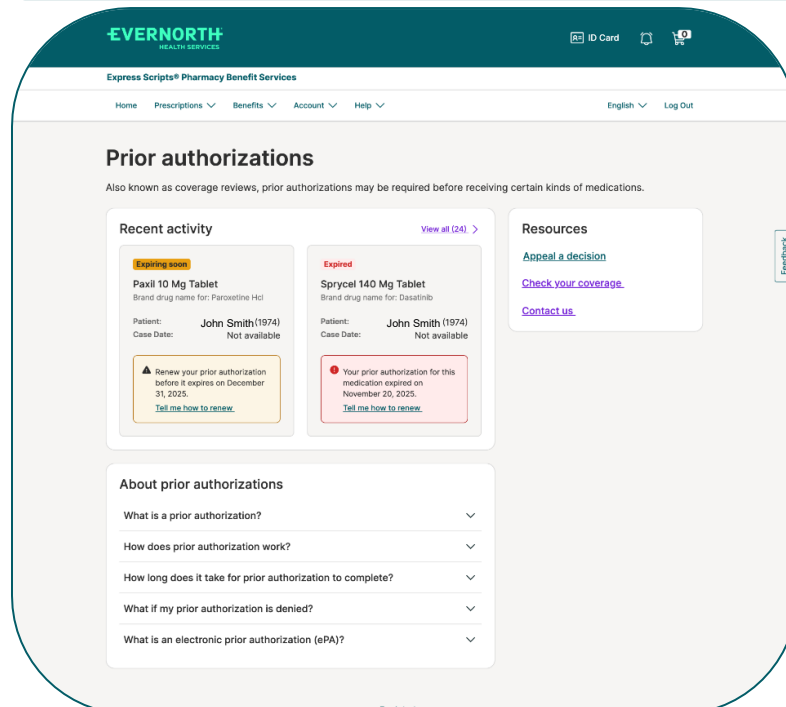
EVERNORTH
HEALTH SERVICES

ID Card

0

Express Scripts® Pharmacy Benefit Services

Home Prescriptions Benefits Account Help English Log Out

Prior authorizations

Also known as coverage reviews, prior authorizations may be required before receiving certain kinds of medications.

Recent activity

View all (24)

Expiring soon

Paxil 10 Mg Tablet

Brand drug name for: Paroxetine Hcl

Patient: John Smith (1974)

Case Date: Not available

Renew your prior authorization before it expires on December 31, 2025.

Tell me how to renew

Expired

Sprycel 140 Mg Tablet

Brand drug name for: Dasatinib

Patient: John Smith (1974)

Case Date: Not available

Your prior authorization for this medication expired on November 20, 2025.

Tell me how to renew

Resources

Appeal a decision

Check your coverage

Contact us

Feedback

About prior authorizations

What is a prior authorization?

How does prior authorization work?

How long does it take for prior authorization to complete?

What if my prior authorization is denied?

What is an electronic prior authorization (ePA)?